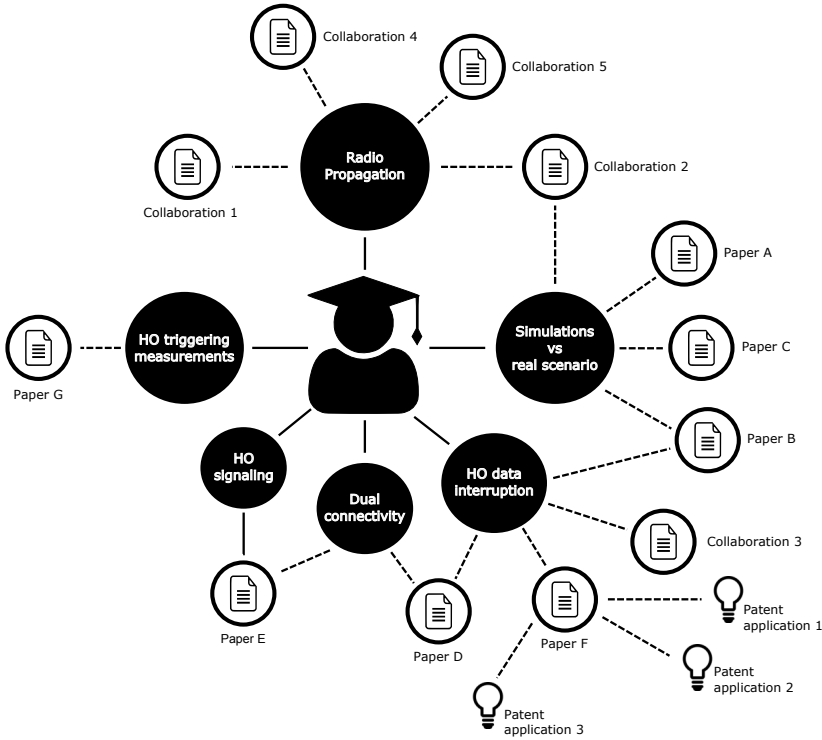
Collaboration 4

Collaboration 5

Collaboration 1

Radio Propagation

Collaboration 2

Paper A

HO triggering measurements

Simulations vs real scenario

Paper C

Paper G

Paper B

HO signaling

Dual connectivity

HO data interruption

Collaboration 3

Paper E

Paper D

Paper F

Patent application 1

Patent application 2

Patent application 3